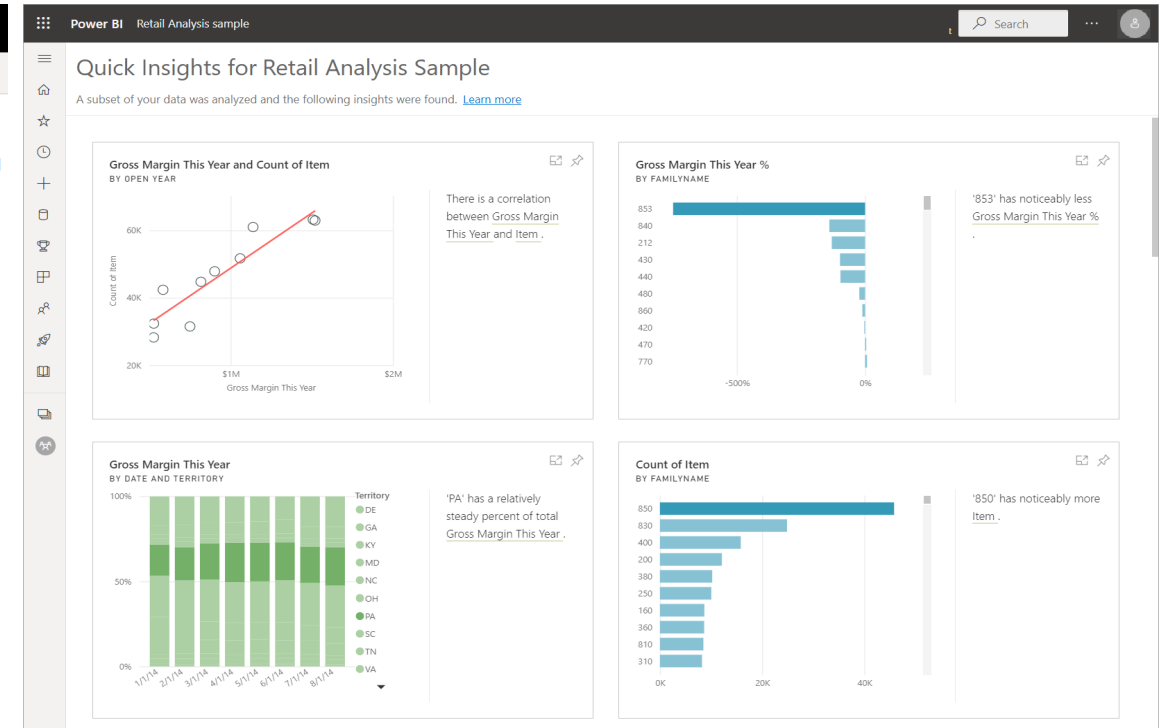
Power BI Retail Analysis sample

Search

...

Quick Insights for Retail Analysis Sample

A subset of your data was analyzed and the following insights were found. Learn more

Gross Margin This Year and Count of Item
BY OPEN YEAR

60K
40K
20K
Count of Item
$1M
$2M
Gross Margin This Year

There is a correlation between Gross Margin This Year and Item .

Gross Margin This Year %
BY FAMILYNAME

853
840
212
430
440
480
860
420
470
770
-500%
0%

'853' has noticeably less Gross Margin This Year % .

Gross Margin This Year
BY DATE AND TERRITORY

100%
50%
0%
1/1/14
2/1/14
3/1/14
4/1/14
5/1/14
6/1/14
7/1/14
8/1/14

Territory
DE
GA
KY
MD
NC
OH
PA
SC
TN
VA

'PA' has a relatively steady percent of total Gross Margin This Year .

Count of Item
BY FAMILYNAME

850
830
400
200
380
250
160
360
810
310
0K
20K
40K

'850' has noticeably more Item .